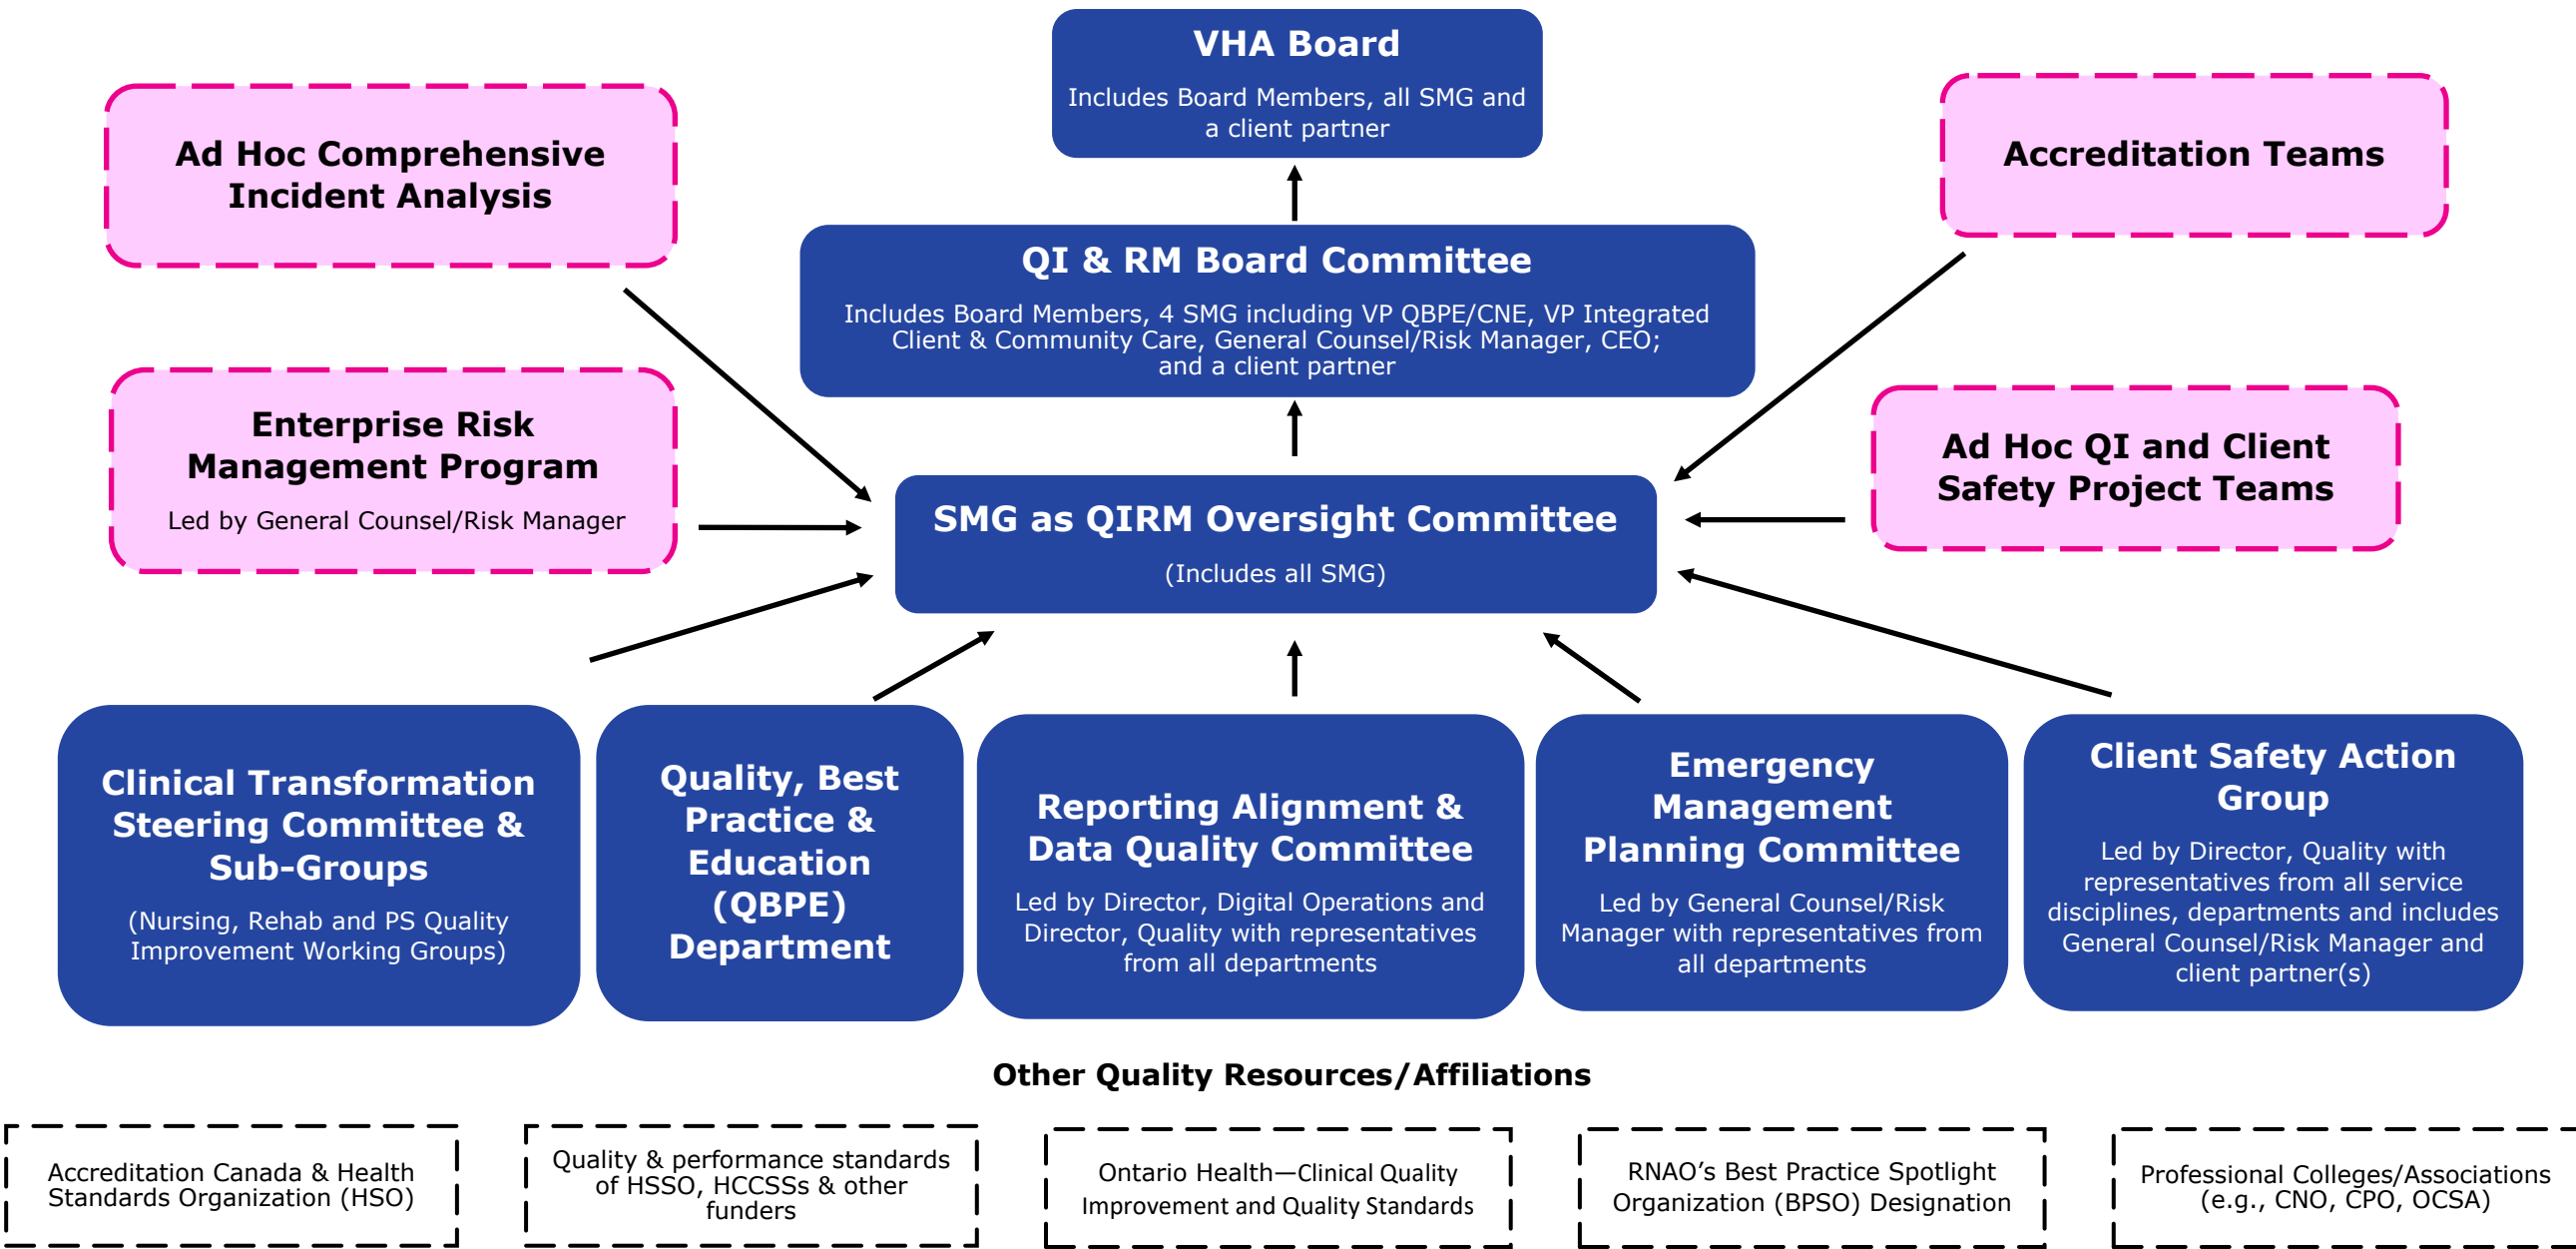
VHA Board

Includes Board Members, all SMG and a client partner

Ad Hoc Comprehensive Incident Analysis

Accreditation Teams

QI & RM Board Committee

Includes Board Members, 4 SMG including VP QBPE/CNE, VP Integrated Client & Community Care, General Counsel/Risk Manager, CEO; and a client partner

Enterprise Risk Management Program

Led by General Counsel/Risk Manager

Ad Hoc QI and Client Safety Project Teams

SMG as QIRM Oversight Committee

(Includes all SMG)

Clinical Transformation Steering Committee & Sub-Groups

(Nursing, Rehab and PS Quality Improvement Working Groups)

Quality, Best Practice & Education (QBPE) Department

Reporting Alignment & Data Quality Committee

Led by Director, Digital Operations and Director, Quality with representatives from all departments

Emergency Management Planning Committee

Led by General Counsel/Risk Manager with representatives from all departments

Client Safety Action Group

Led by Director, Quality with representatives from all service disciplines, departments and includes General Counsel/Risk Manager and client partner(s)

Other Quality Resources/Affiliations

Accreditation Canada & Health Standards Organization (HSO)

Quality & performance standards of HSSO, HCCSSs & other funders

Ontario Health—Clinical Quality Improvement and Quality Standards

RNAO's Best Practice Spotlight Organization (BPSO) Designation

Professional Colleges/Associations (e.g., CNO, CPO, OCSA)